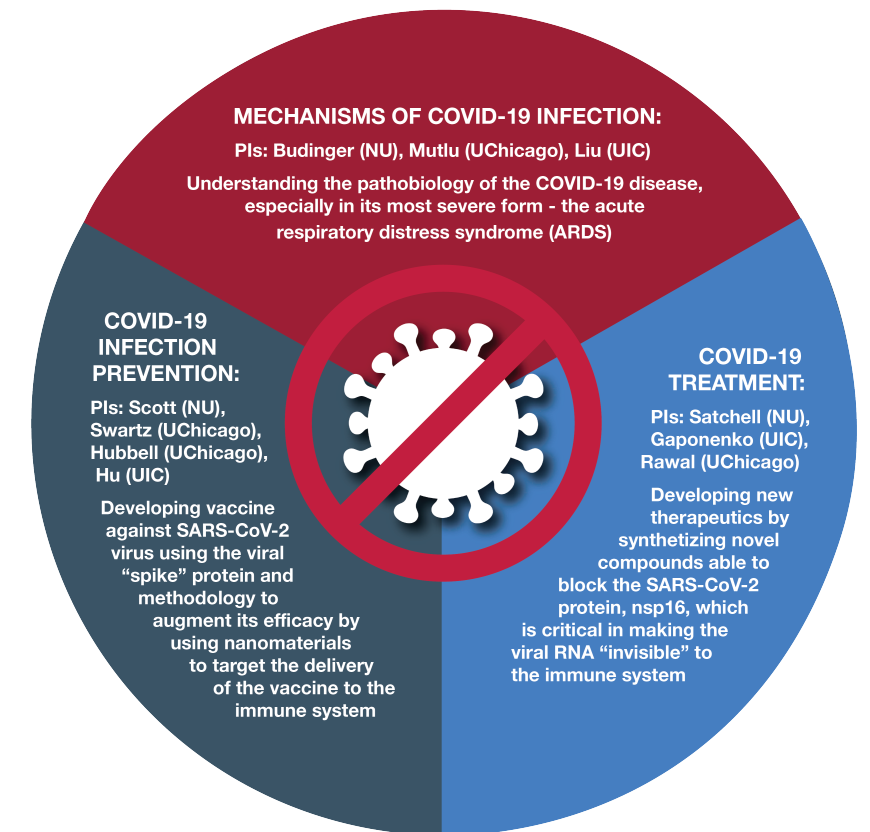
MECHANISMS OF COVID-19 INFECTION:

PIs: Budinger (NU), Mutlu (UChicago), Liu (UIC)

Understanding the pathobiology of the COVID-19 disease, especially in its most severe form - the acute respiratory distress syndrome (ARDS)

COVID-19 INFECTION PREVENTION:

PIs: Scott (NU), Swartz (UChicago), Hubbell (UChicago), Hu (UIC)

Developing vaccine against SARS-CoV-2 virus using the viral "spike" protein and methodology to augment its efficacy by using nanomaterials to target the delivery of the vaccine to the immune system

COVID-19 TREATMENT:

PIs: Satchell (NU), Gaponenko (UIC), Rawal (UChicago)

Developing new therapeutics by synthetizing novel compounds able to block the SARS-CoV-2 protein, nsp16, which is critical in making the viral RNA "invisible" to the immune system